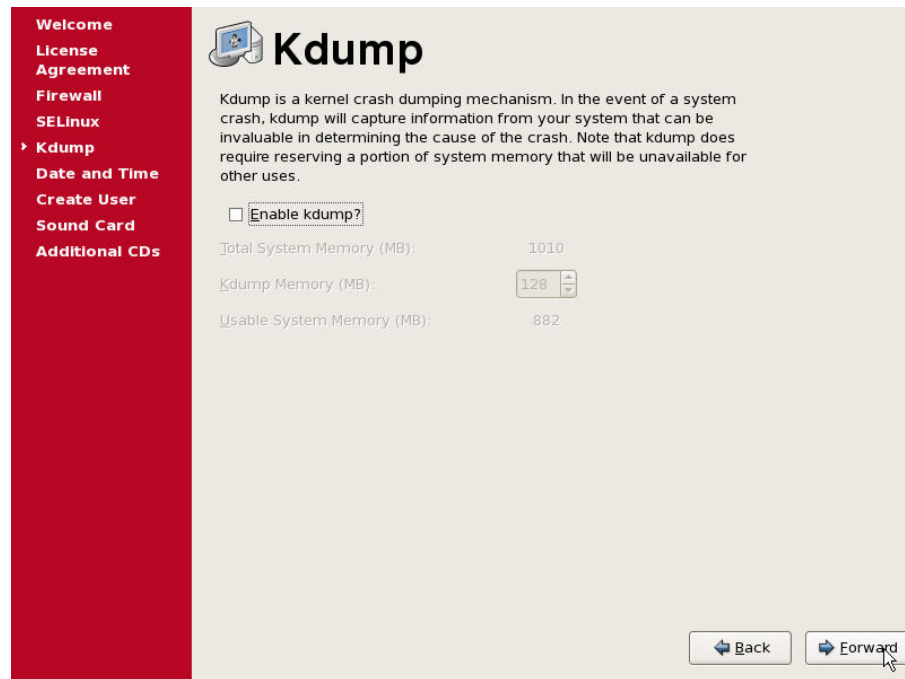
Welcome
License Agreement
Firewall
SELinux
Kdump
Date and Time
Create User
Sound Card
Additional CDs

Kdump

Kdump is a kernel crash dumping mechanism. In the event of a system crash, kdump will capture information from your system that can be invaluable in determining the cause of the crash. Note that kdump does require reserving a portion of system memory that will be unavailable for other uses.

Enable kdump?

Total System Memory (MB): 1010

Kdump Memory (MB): 128

Usable System Memory (MB): 882

Back
Forward